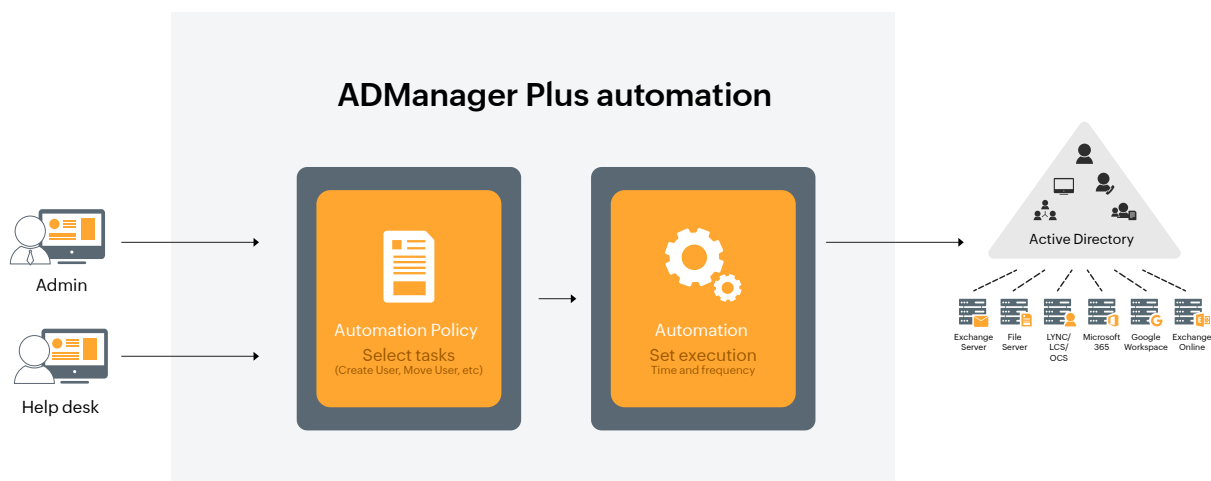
ADManager Plus automation

Admin

Help desk

Automation Policy
Select tasks
(Create User, Move User, etc)

Automation
Set execution
Time and frequency

Active Directory

Exchange Server

File Server

LYNC/ LCS/ OCS

Microsoft 365

Google Workspace

Exchange Online